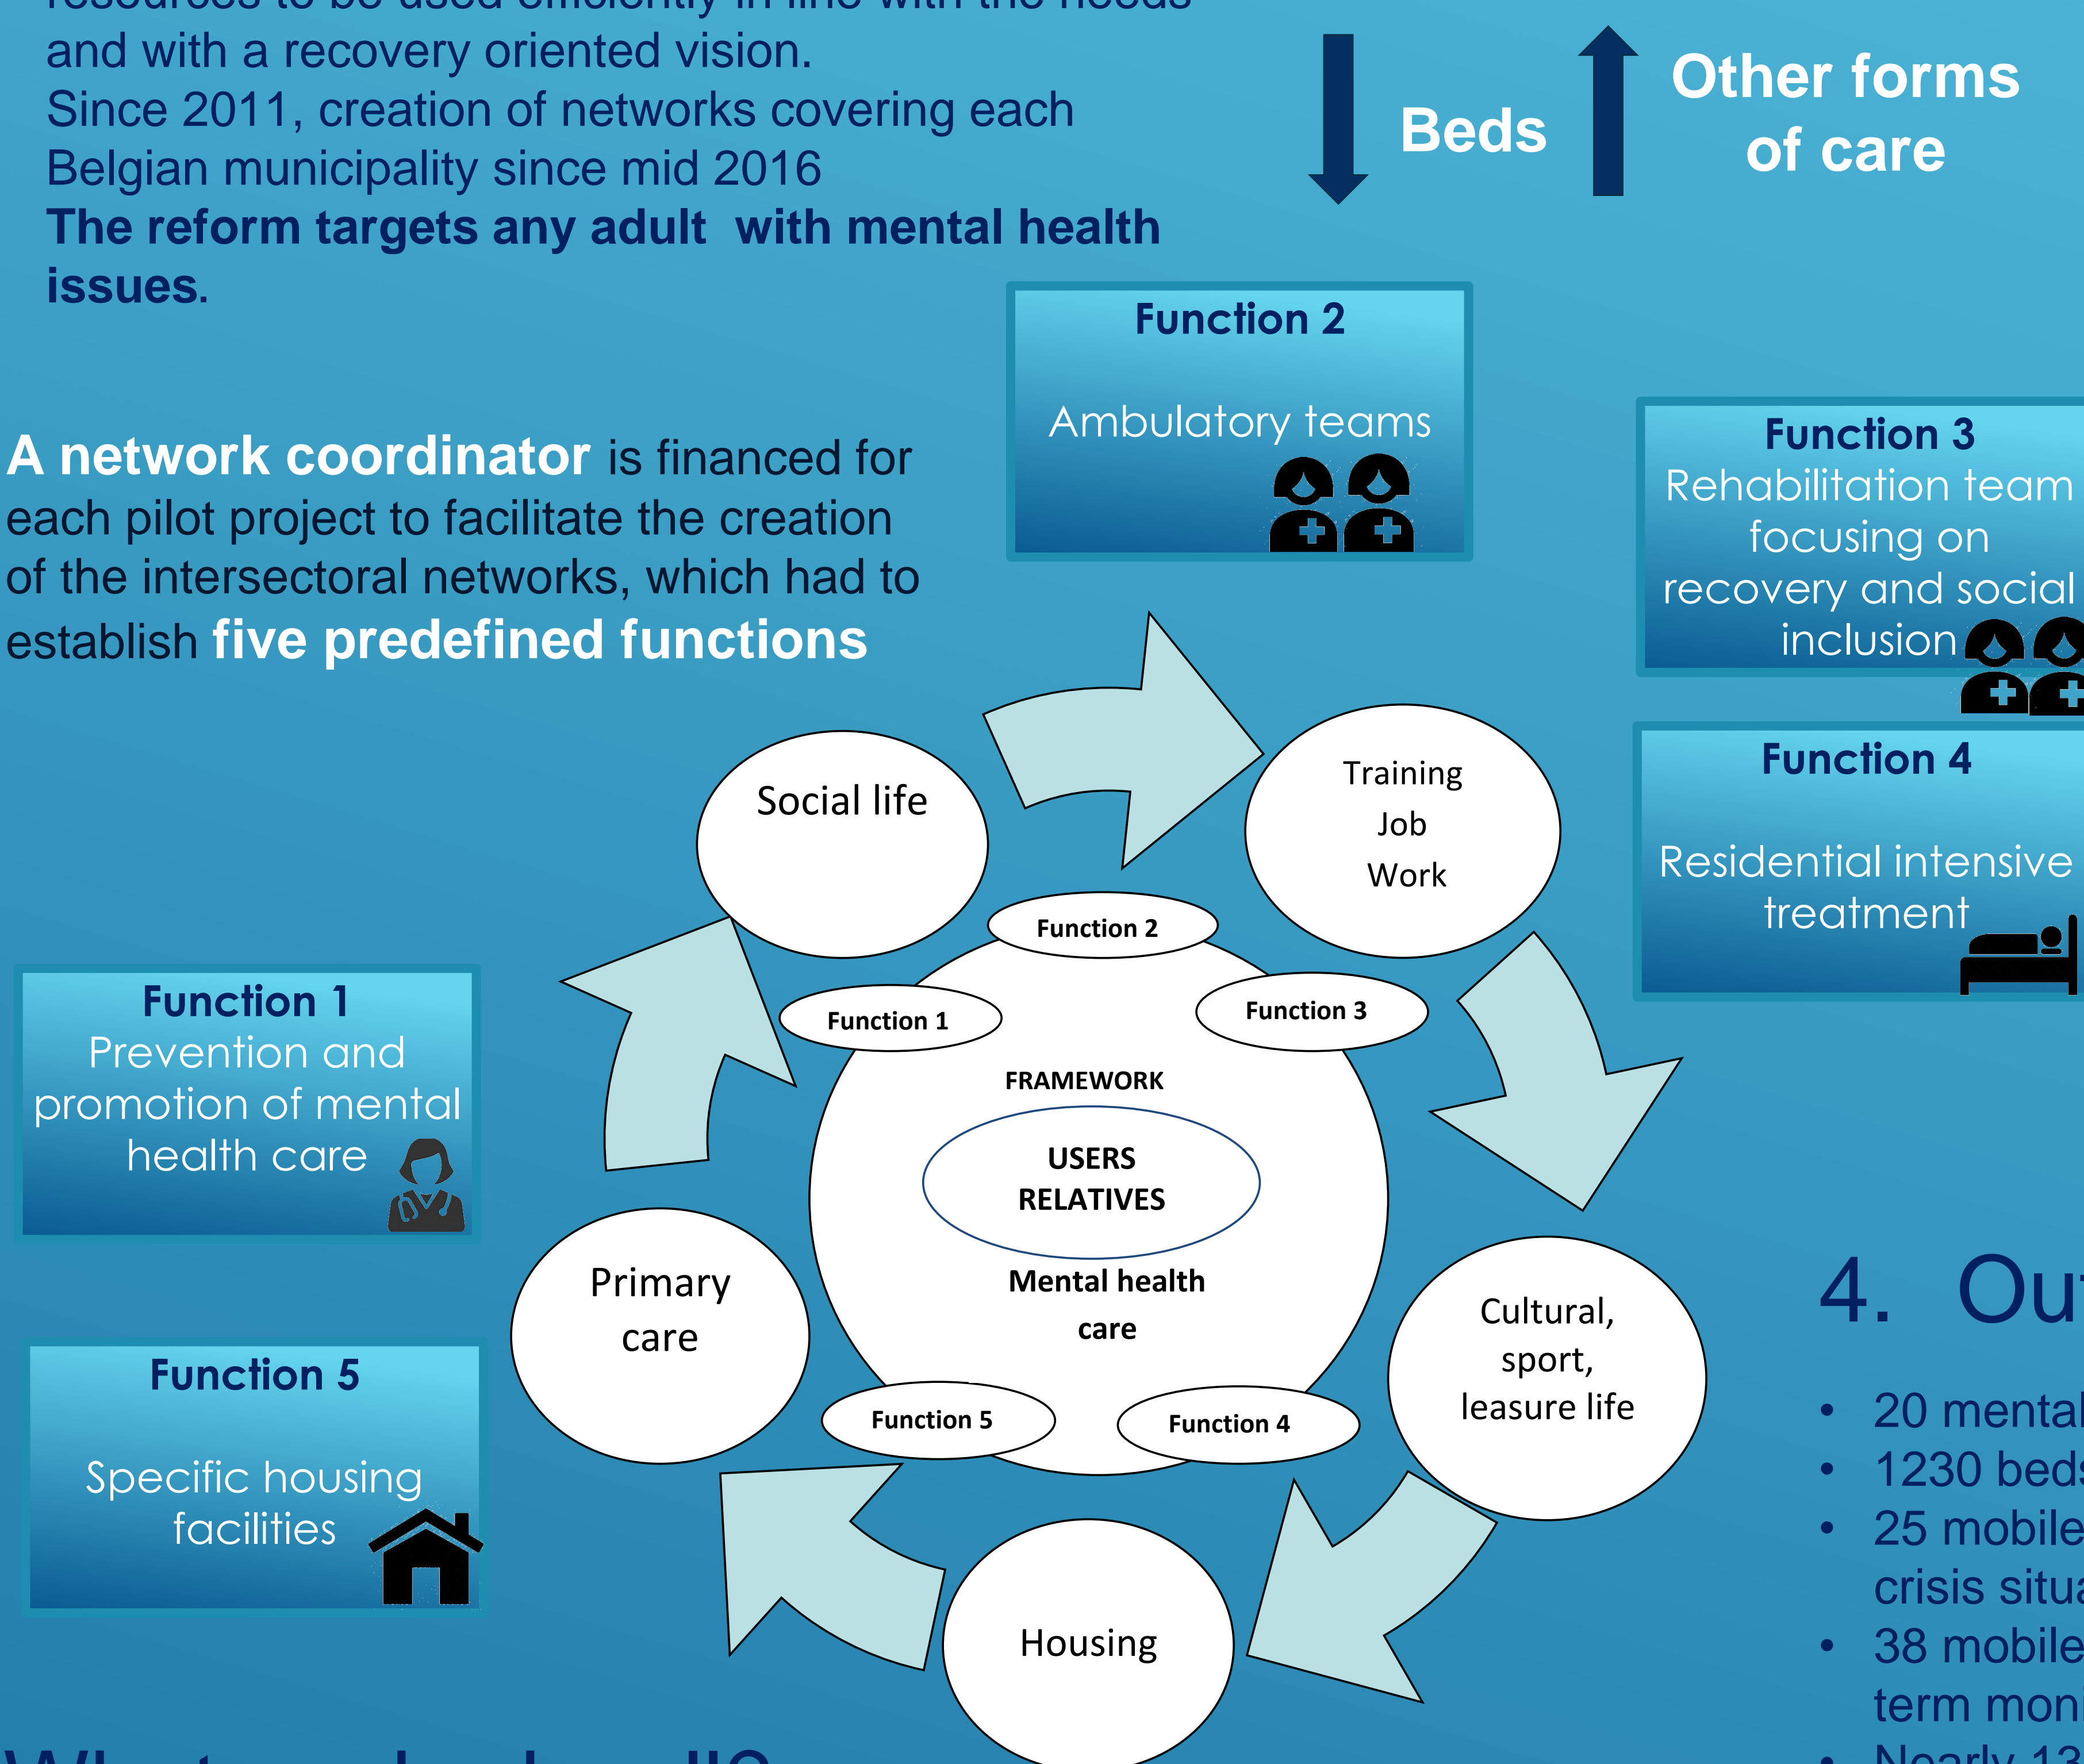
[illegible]
and with a recovery oriented vision.
Since 2011, creation of networks covering each Belgian municipality since mid 2016
The reform targets any adult with mental health issues.

Beds

Other forms of care

Function 2
Ambulatory teams

A network coordinator is financed for each pilot project to facilitate the creation of the intersectoral networks, which had to establish five predefined functions

Function 3
Rehabilitation team focusing on recovery and social inclusion

Function 4
Residential intensive treatment

Social life

Training
Job
Work

Function 2
Function 1
Function 3
FRAMEWORK
USERS
RELATIVES
Mental health care
Function 5
Function 4

Function 1
Prevention and promotion of mental health care

Primary care

Cultural, sport, leasure life

Housing

Function 5
Specific housing facilities

4. Ou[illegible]

• 20 mental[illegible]
• 1230 beds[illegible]
• 25 mobile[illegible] crisis situ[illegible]
• 38 mobile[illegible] term mon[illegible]
• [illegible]